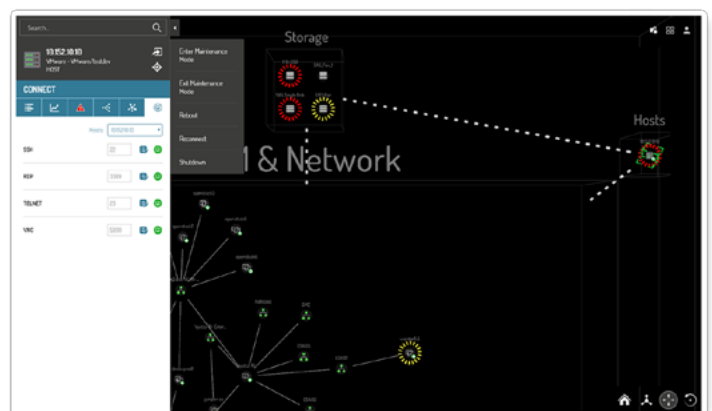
Search...

10.152.18.10
VMware - VMware ESXi
HOST

CONNECT

Hosts 10.152.18.10

SSH 22

RDP 3389

TELNET 23

VNC 5900

Enter Maintenance Mode

Exit Maintenance Mode

Reboot

Reconnect

Shutdown

Storage

Hosts

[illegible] & Network